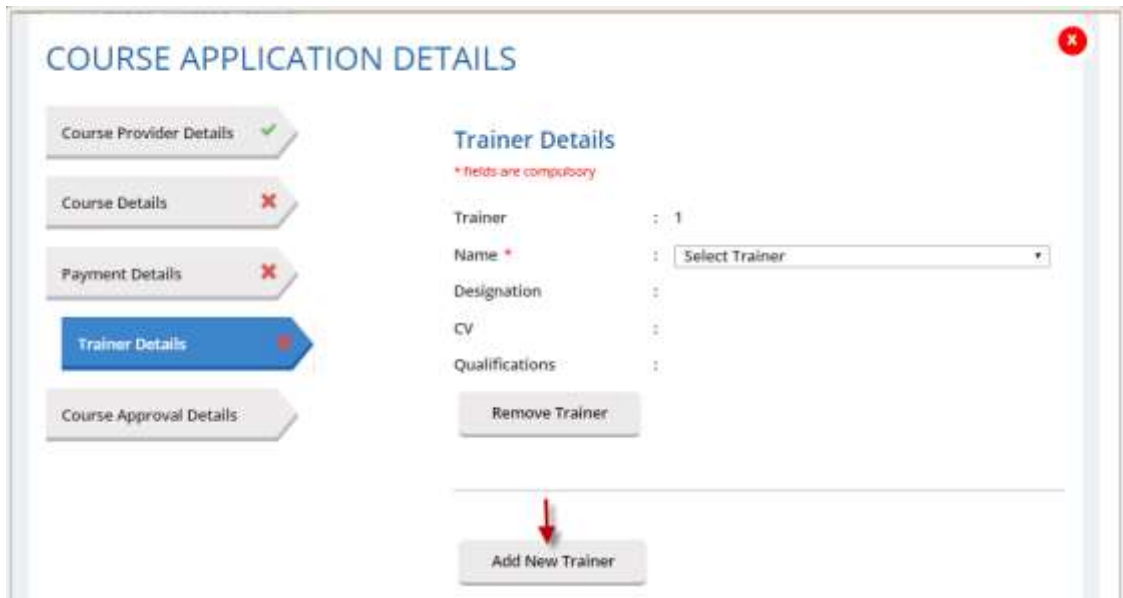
COURSE APPLICATION DETAILS

Course Provider Details

Course Details

Payment Details

Trainer Details

Course Approval Details

Trainer Details

* fields are compulsory

Trainer : 1

Name * : Select Trainer

Designation :

CV :

Qualifications :

Remove Trainer

Add New Trainer